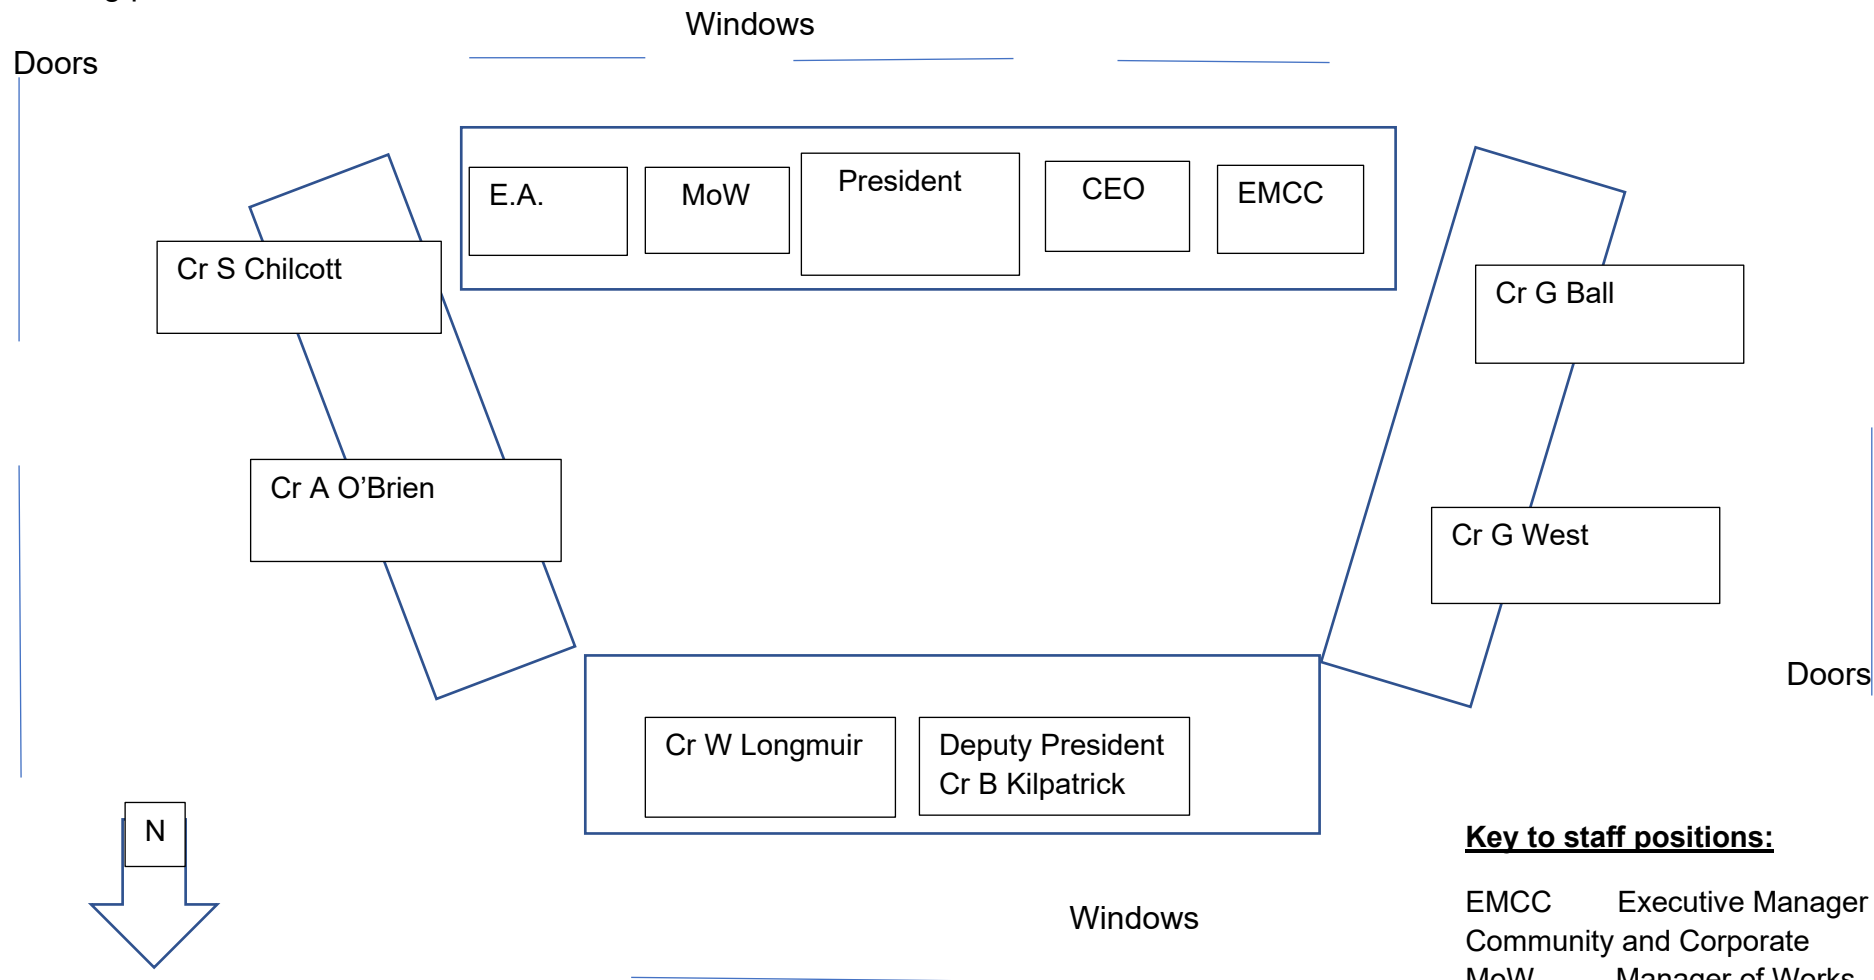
Windows

Doors

E.A.

MoW

President

CEO

EMCC

Cr S Chilcott

Cr G Ball

Cr A O'Brien

Cr G West

Doors

Cr W Longmuir

Deputy President
Cr B Kilpatrick

N

Key to staff positions:

Windows

EMCC Executive Manager Community and Corporate
MoW Manager of Works